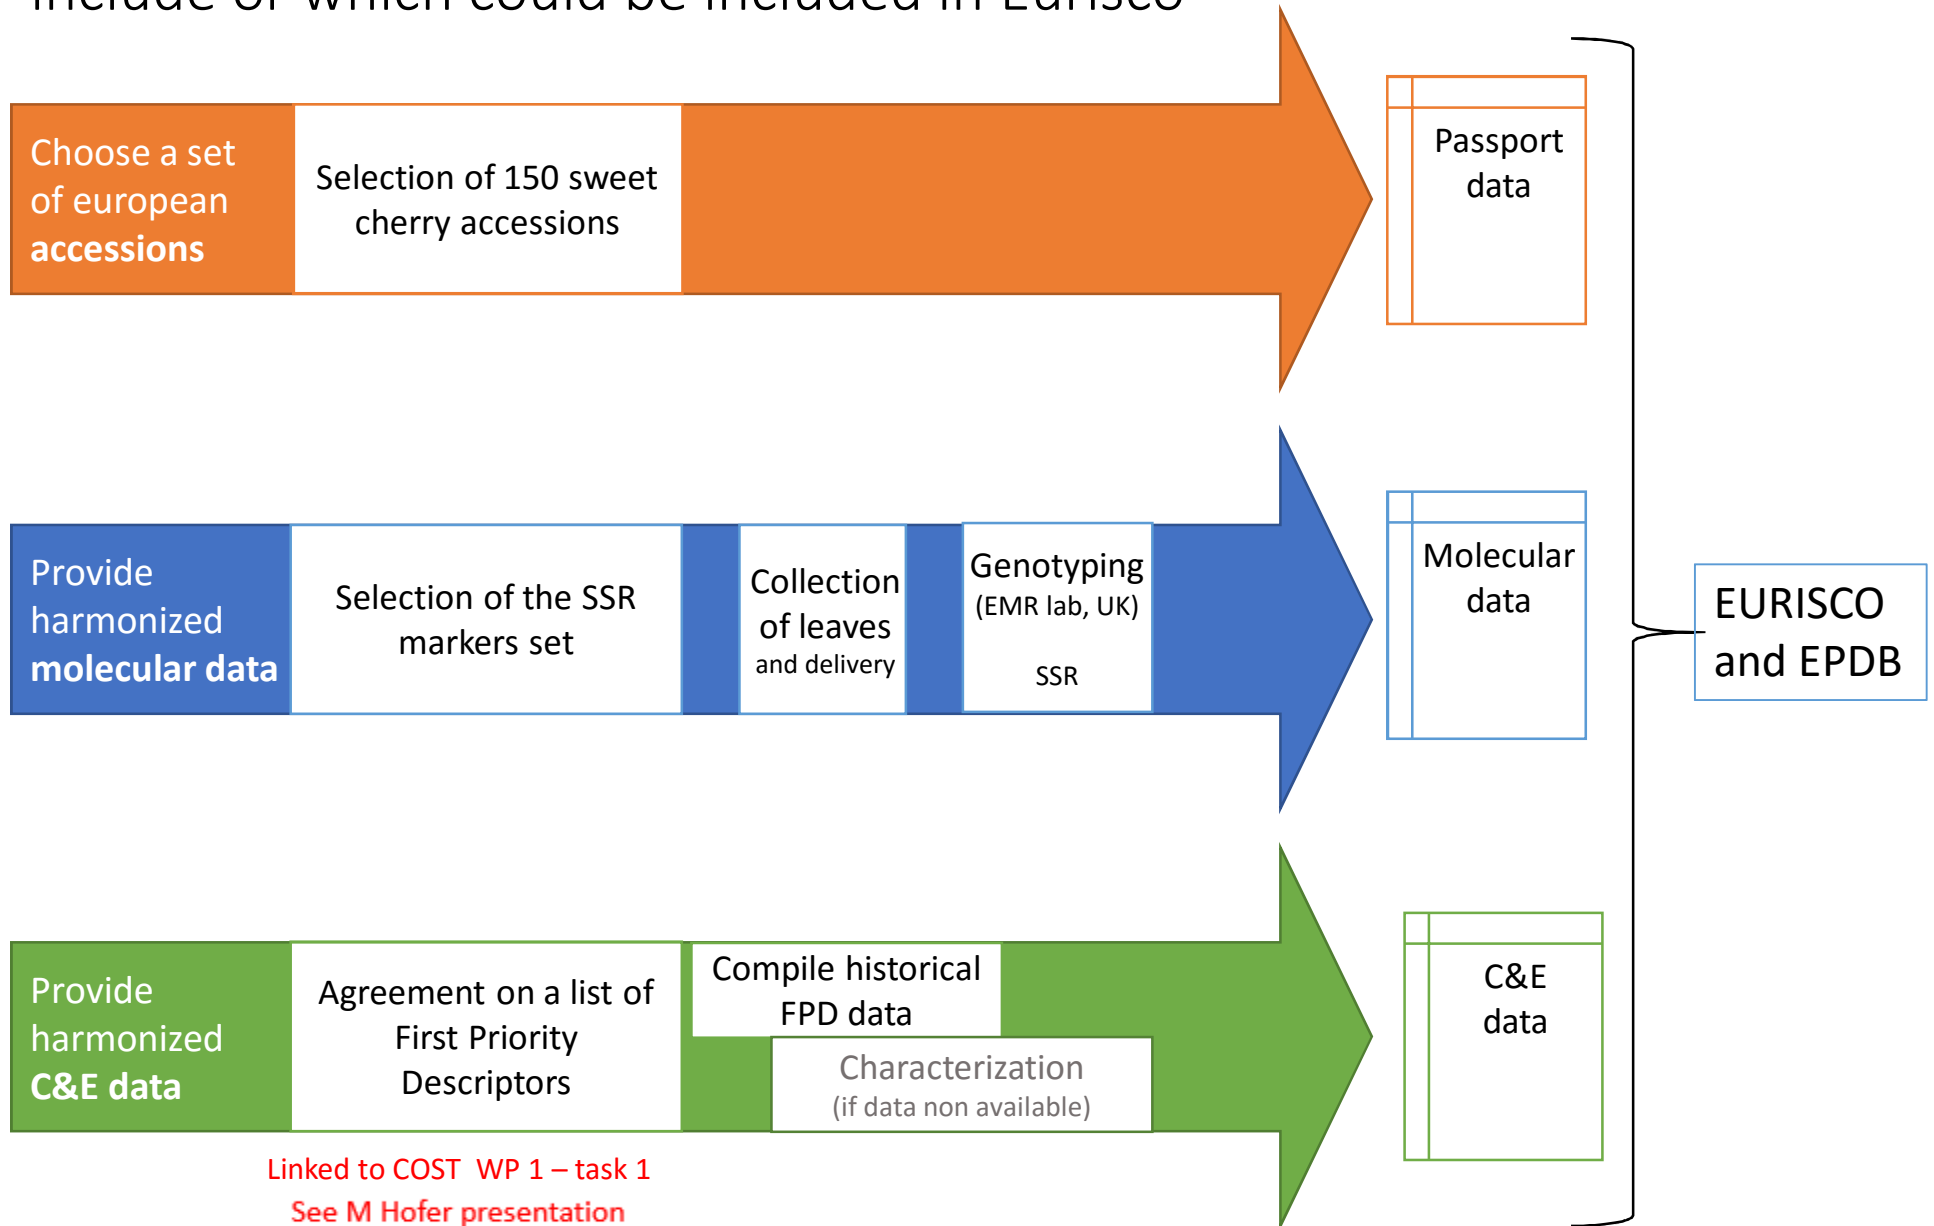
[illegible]

Choose a set of european **accessions**

Selection of 150 sweet cherry accessions

Passport data

Provide harmonized **molecular data**

Selection of the SSR markers set

Collection of leaves and delivery

Genotyping (EMR lab, UK)

SSR

Molecular data

EURISCO and EPDB

Provide harmonized **C&E data**

Agreement on a list of First Priority Descriptors

Compile historical FPD data

Characterization (if data non available)

C&E data

Linked to COST WP 1 – task 1

See M Hofer presentation